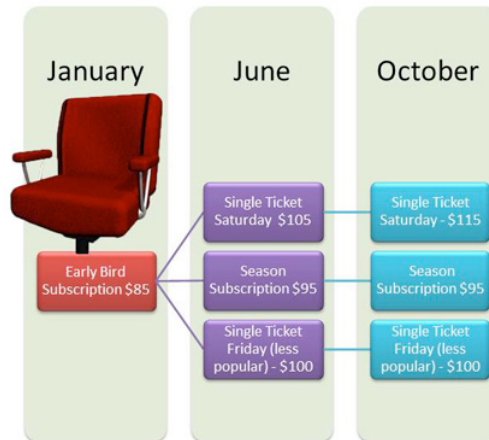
January

June

October

Early Bird Subscription $85

Single Ticket Saturday $105

Season Subscription $95

Single Ticket Friday (less popular) - $100

Single Ticket Saturday - $115

Season Subscription $95

Single Ticket Friday (less popular) - $100